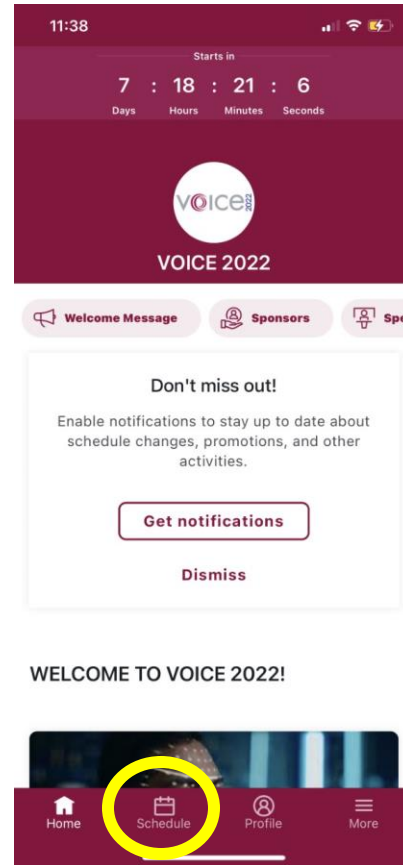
11:38

Starts in

7 : 18 : 21 : 6
Days Hours Minutes Seconds

voice 2022

VOICE 2022

Welcome Message
Sponsors
Sp

Don't miss out!

Enable notifications to stay up to date about schedule changes, promotions, and other activities.

Get notifications

Dismiss

WELCOME TO VOICE 2022!

Home
Schedule
Profile
More